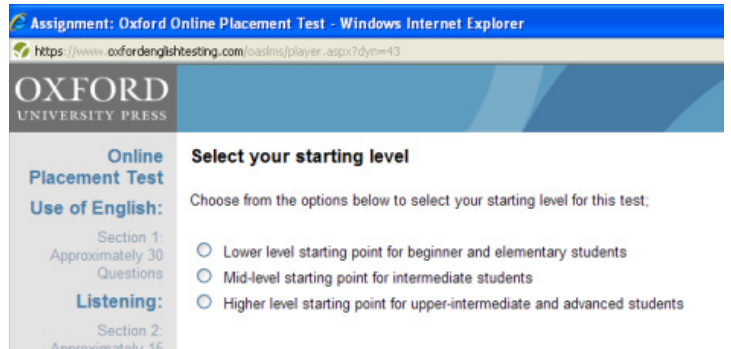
Assignment: Oxford Online Placement Test - Windows Internet Explorer

https://www.oxfordenglishtesting.com/oaslms/player.aspx?dyn=43

OXFORD
UNIVERSITY PRESS

Online Placement Test

Use of English:

Section 1: Approximately 30 Questions

Listening:

Section 2: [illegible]

Select your starting level

Choose from the options below to select your starting level for this test;

Lower level starting point for beginner and elementary students

Mid-level starting point for intermediate students

Higher level starting point for upper-intermediate and advanced students